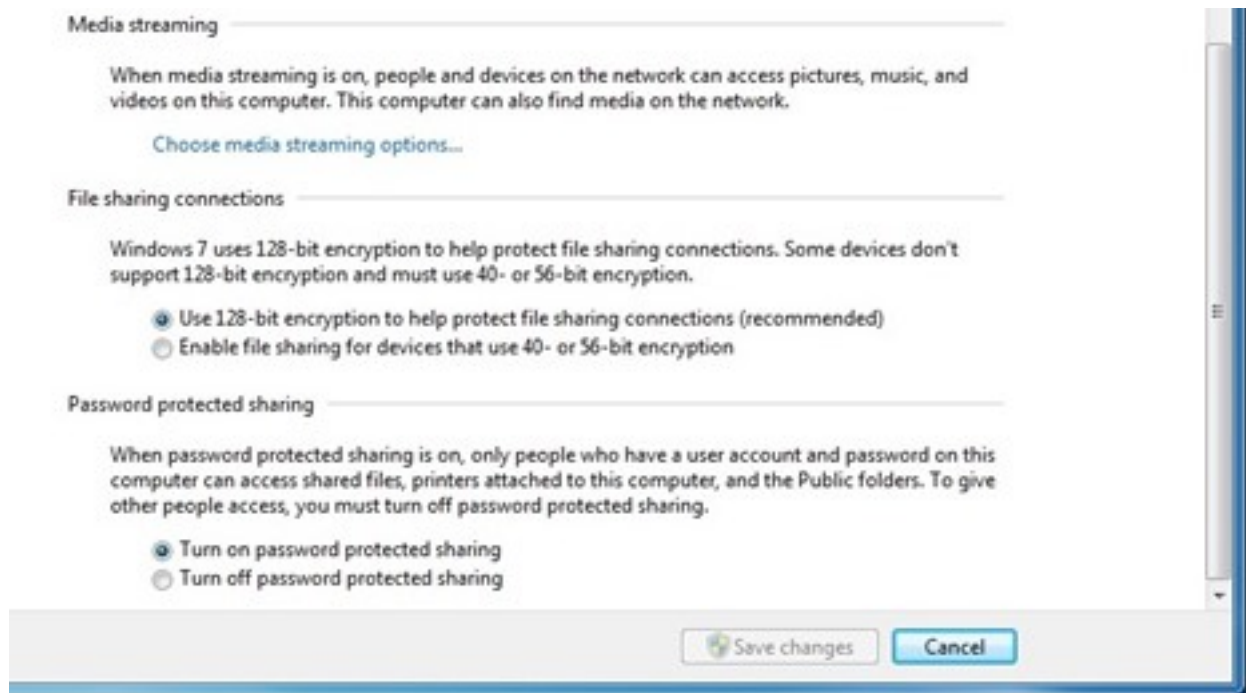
Media streaming

When media streaming is on, people and devices on the network can access pictures, music, and videos on this computer. This computer can also find media on the network.

Choose media streaming options...

File sharing connections

Windows 7 uses 128-bit encryption to help protect file sharing connections. Some devices don't support 128-bit encryption and must use 40- or 56-bit encryption.

Use 128-bit encryption to help protect file sharing connections (recommended)
Enable file sharing for devices that use 40- or 56-bit encryption

Password protected sharing

When password protected sharing is on, only people who have a user account and password on this computer can access shared files, printers attached to this computer, and the Public folders. To give other people access, you must turn off password protected sharing.

Turn on password protected sharing
Turn off password protected sharing

Save changes
Cancel